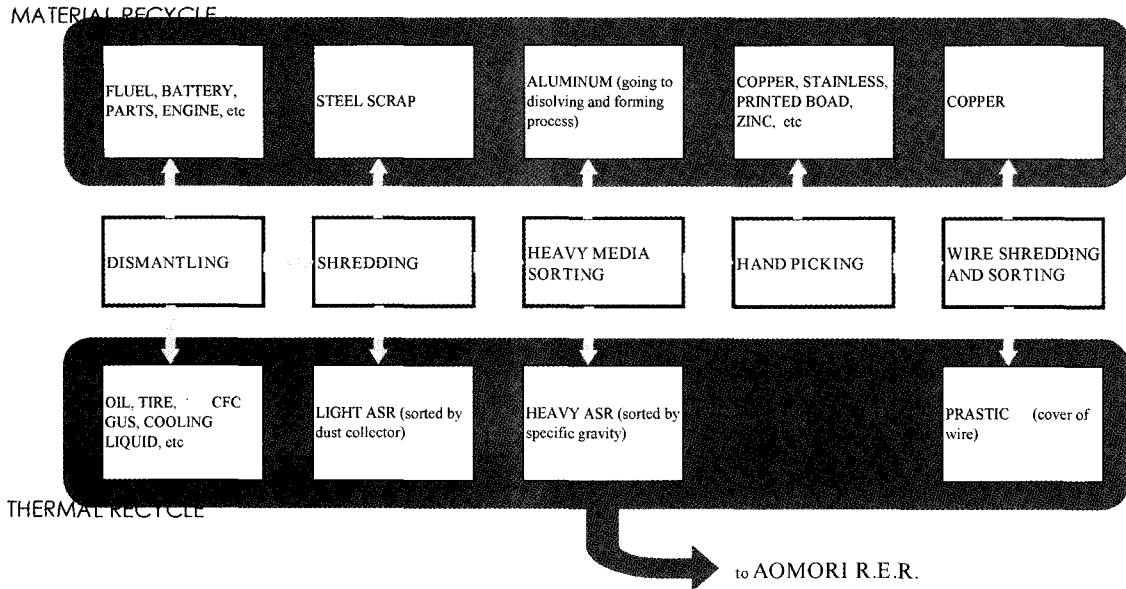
MATERIAL RECYCLE

FLUEL, BATTERY, PARTS, ENGINE, etc

STEEL SCRAP

ALUMINUM (going to disolving and forming process)

COPPER, STAINLESS, PRINTED BOAD, ZINC, etc

COPPER

DISMANTLING

SHREDDING

HEAVY MEDIA SORTING

HAND PICKING

WIRE SHREDDING AND SORTING

OIL, TIRE, CFC GUS, COOLING LIQUID, etc

LIGHT ASR (sorted by dust collector)

HEAVY ASR (sorted by specific gravity)

PRASTIC (cover of wire)

THERMAL RECYCLE

to AOMORI R.E.R.